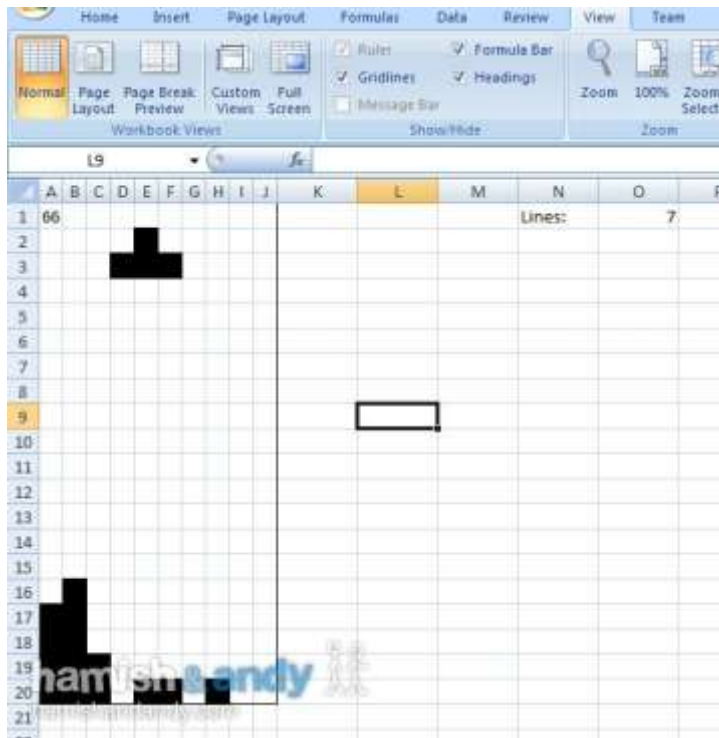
Home Insert Page Layout Formulas Data Review View Team

Normal Page Layout Page Break Preview Custom Views Full Screen
Workbook Views

Ruler Formula Bar Gridlines Headings Message Bar
Show/Hide

Zoom 100% Zoom Select
Zoom

L9 $f_x$

| | A | B | C | D | E | F | G | H | I | J | K | L | M | N | O |
|---|---|---|---|---|---|---|---|---|---|---|---|---|---|---|---|
| 1 | 66 | | | | | | | | | | | | | Lines: | 7 |
| 2 | | | | | | | | | | | | | | | |
| 3 | | | | | | | | | | | | | | | |
| 4 | | | | | | | | | | | | | | | |
| 5 | | | | | | | | | | | | | | | |
| 6 | | | | | | | | | | | | | | | |
| 7 | | | | | | | | | | | | | | | |
| 8 | | | | | | | | | | | | | | | |
| 9 | | | | | | | | | | | | | | | |
| 10 | | | | | | | | | | | | | | | |
| 11 | | | | | | | | | | | | | | | |
| 12 | | | | | | | | | | | | | | | |
| 13 | | | | | | | | | | | | | | | |
| 14 | | | | | | | | | | | | | | | |
| 15 | | | | | | | | | | | | | | | |
| 16 | | | | | | | | | | | | | | | |
| 17 | | | | | | | | | | | | | | | |
| 18 | | | | | | | | | | | | | | | |
| 19 | | | | | | | | | | | | | | | |
| 20 | | | | | | | | | | | | | | | |
| 21 | | | | | | | | | | | | | | | |

hamish & andy
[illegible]